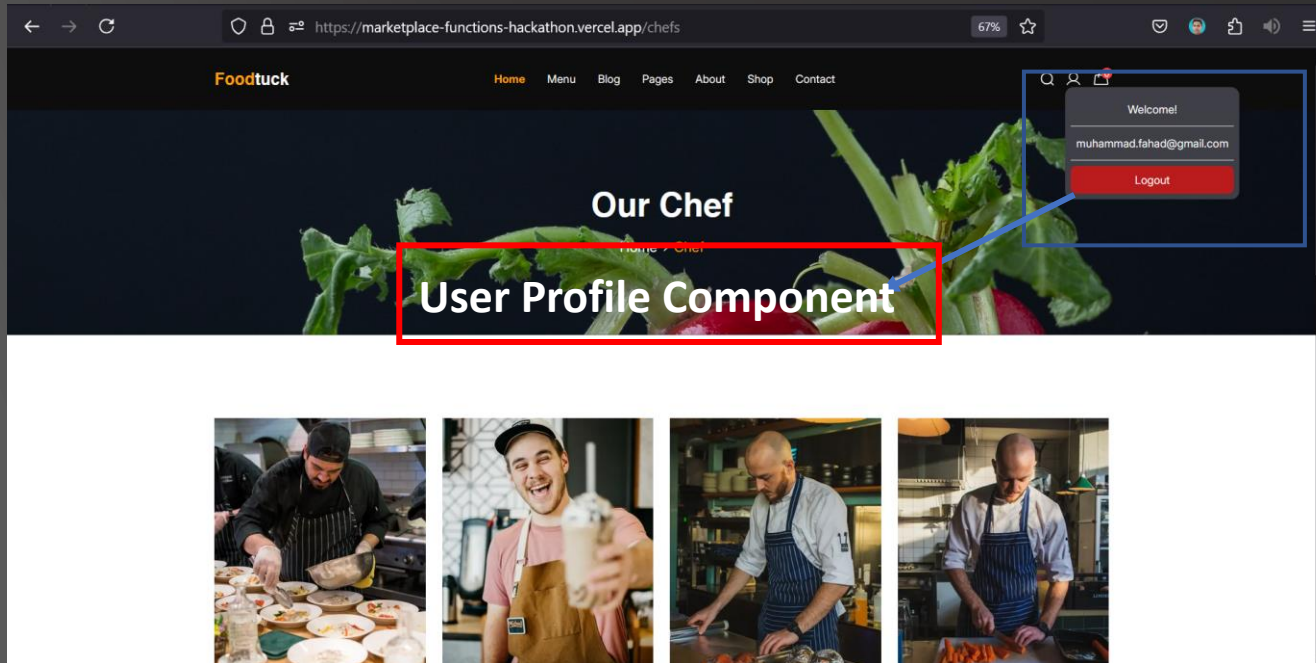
https://marketplace-functions-hackathon.vercel.app/chefs

67%

Foodtuck

Home Menu Blog Pages About Shop Contact

Welcome!

muhammad.fahad@gmail.com

Logout

Our Chef

Home > Chef

User Profile Component